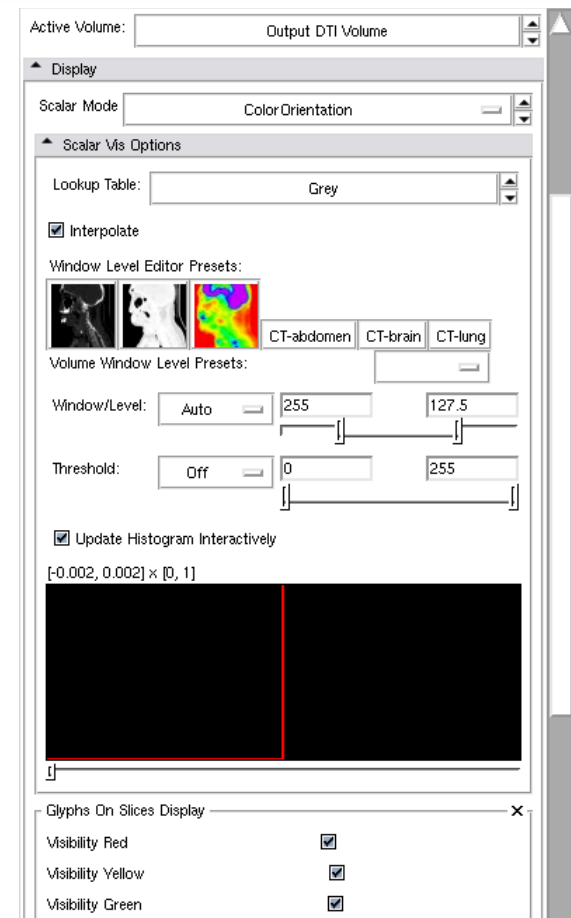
Active Volume: Output DTI Volume

Display

Scalar Mode ColorOrientation

Scalar Vis Options

Lookup Table: Grey

Interpolate

Window Level Editor Presets:

CT-abdomen CT-brain CT-lung

Volume Window Level Presets:

Window/Level: Auto 255 127.5

Threshold: Off 0 255

Update Histogram Interactively

[-0.002, 0.002] × [0, 1]

Glyphs On Slices Display

Visibility Red

Visibility Yellow

Visibility Green